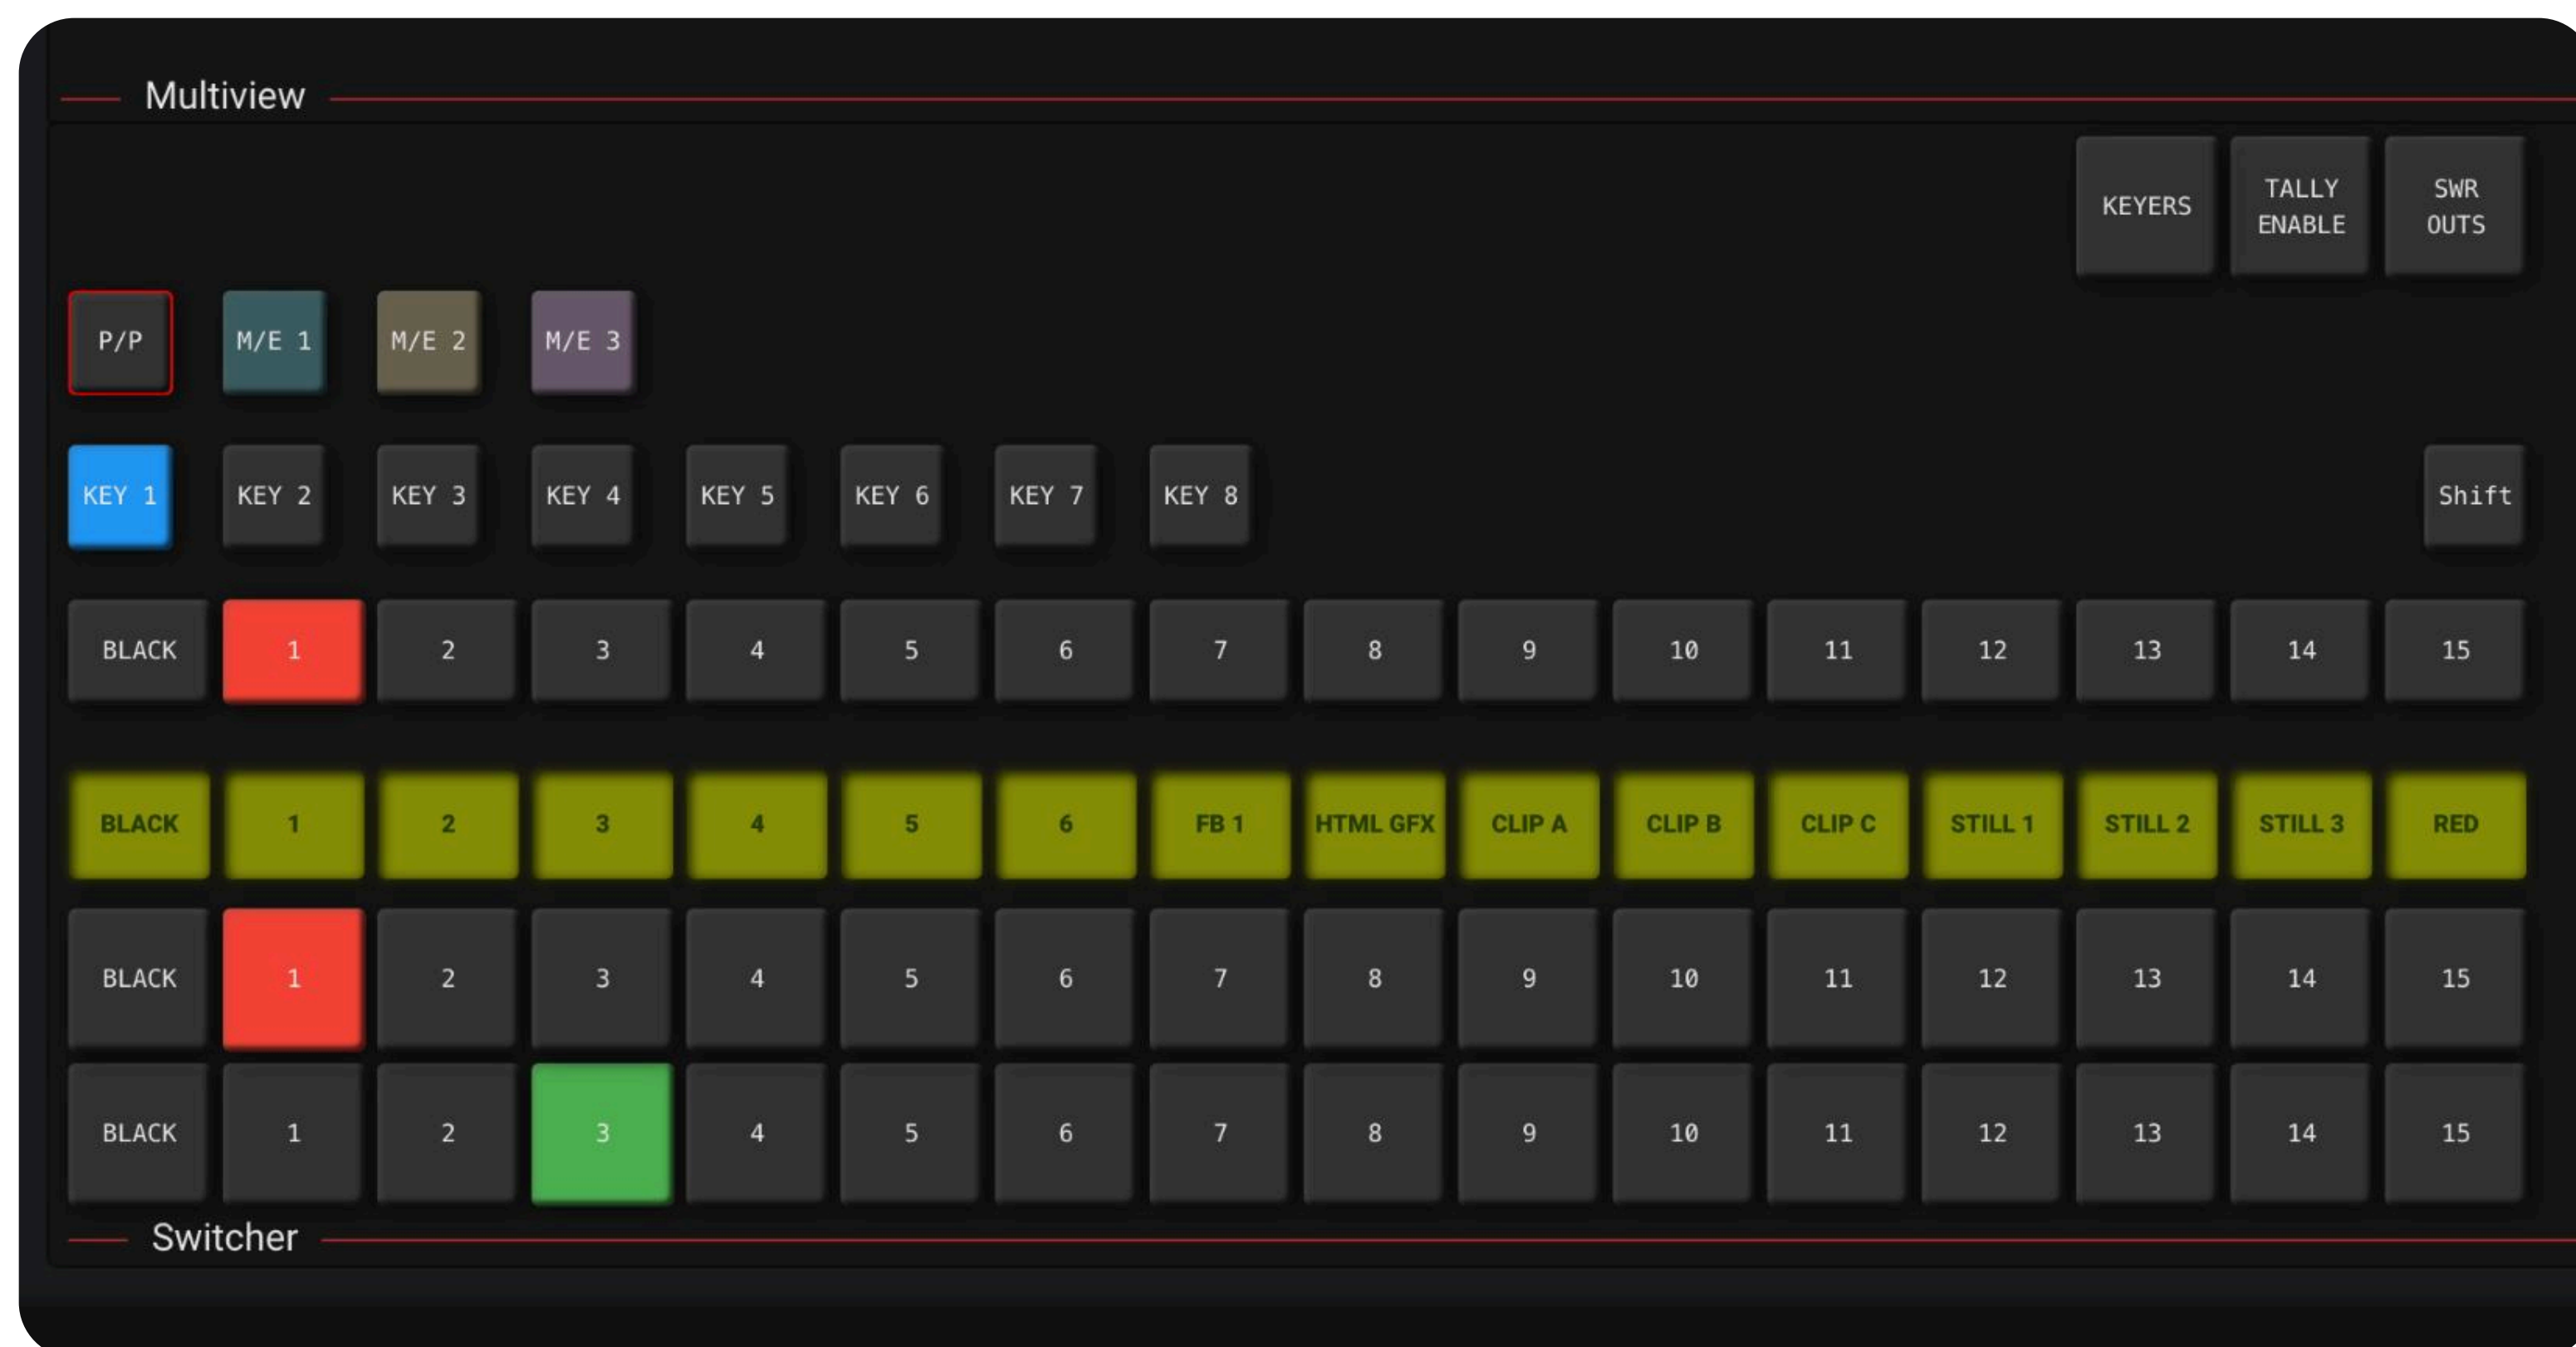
Multiview

KEYERS TALLY ENABLE SWR OUTS

P/P M/E 1 M/E 2 M/E 3

KEY 1 KEY 2 KEY 3 KEY 4 KEY 5 KEY 6 KEY 7 KEY 8 Shift

BLACK 1 2 3 4 5 6 7 8 9 10 11 12 13 14 15

BLACK 1 2 3 4 5 6 FB 1 HTML GFX CLIP A CLIP B CLIP C STILL 1 STILL 2 STILL 3 RED

BLACK 1 2 3 4 5 6 7 8 9 10 11 12 13 14 15

BLACK 1 2 3 4 5 6 7 8 9 10 11 12 13 14 15

Switcher